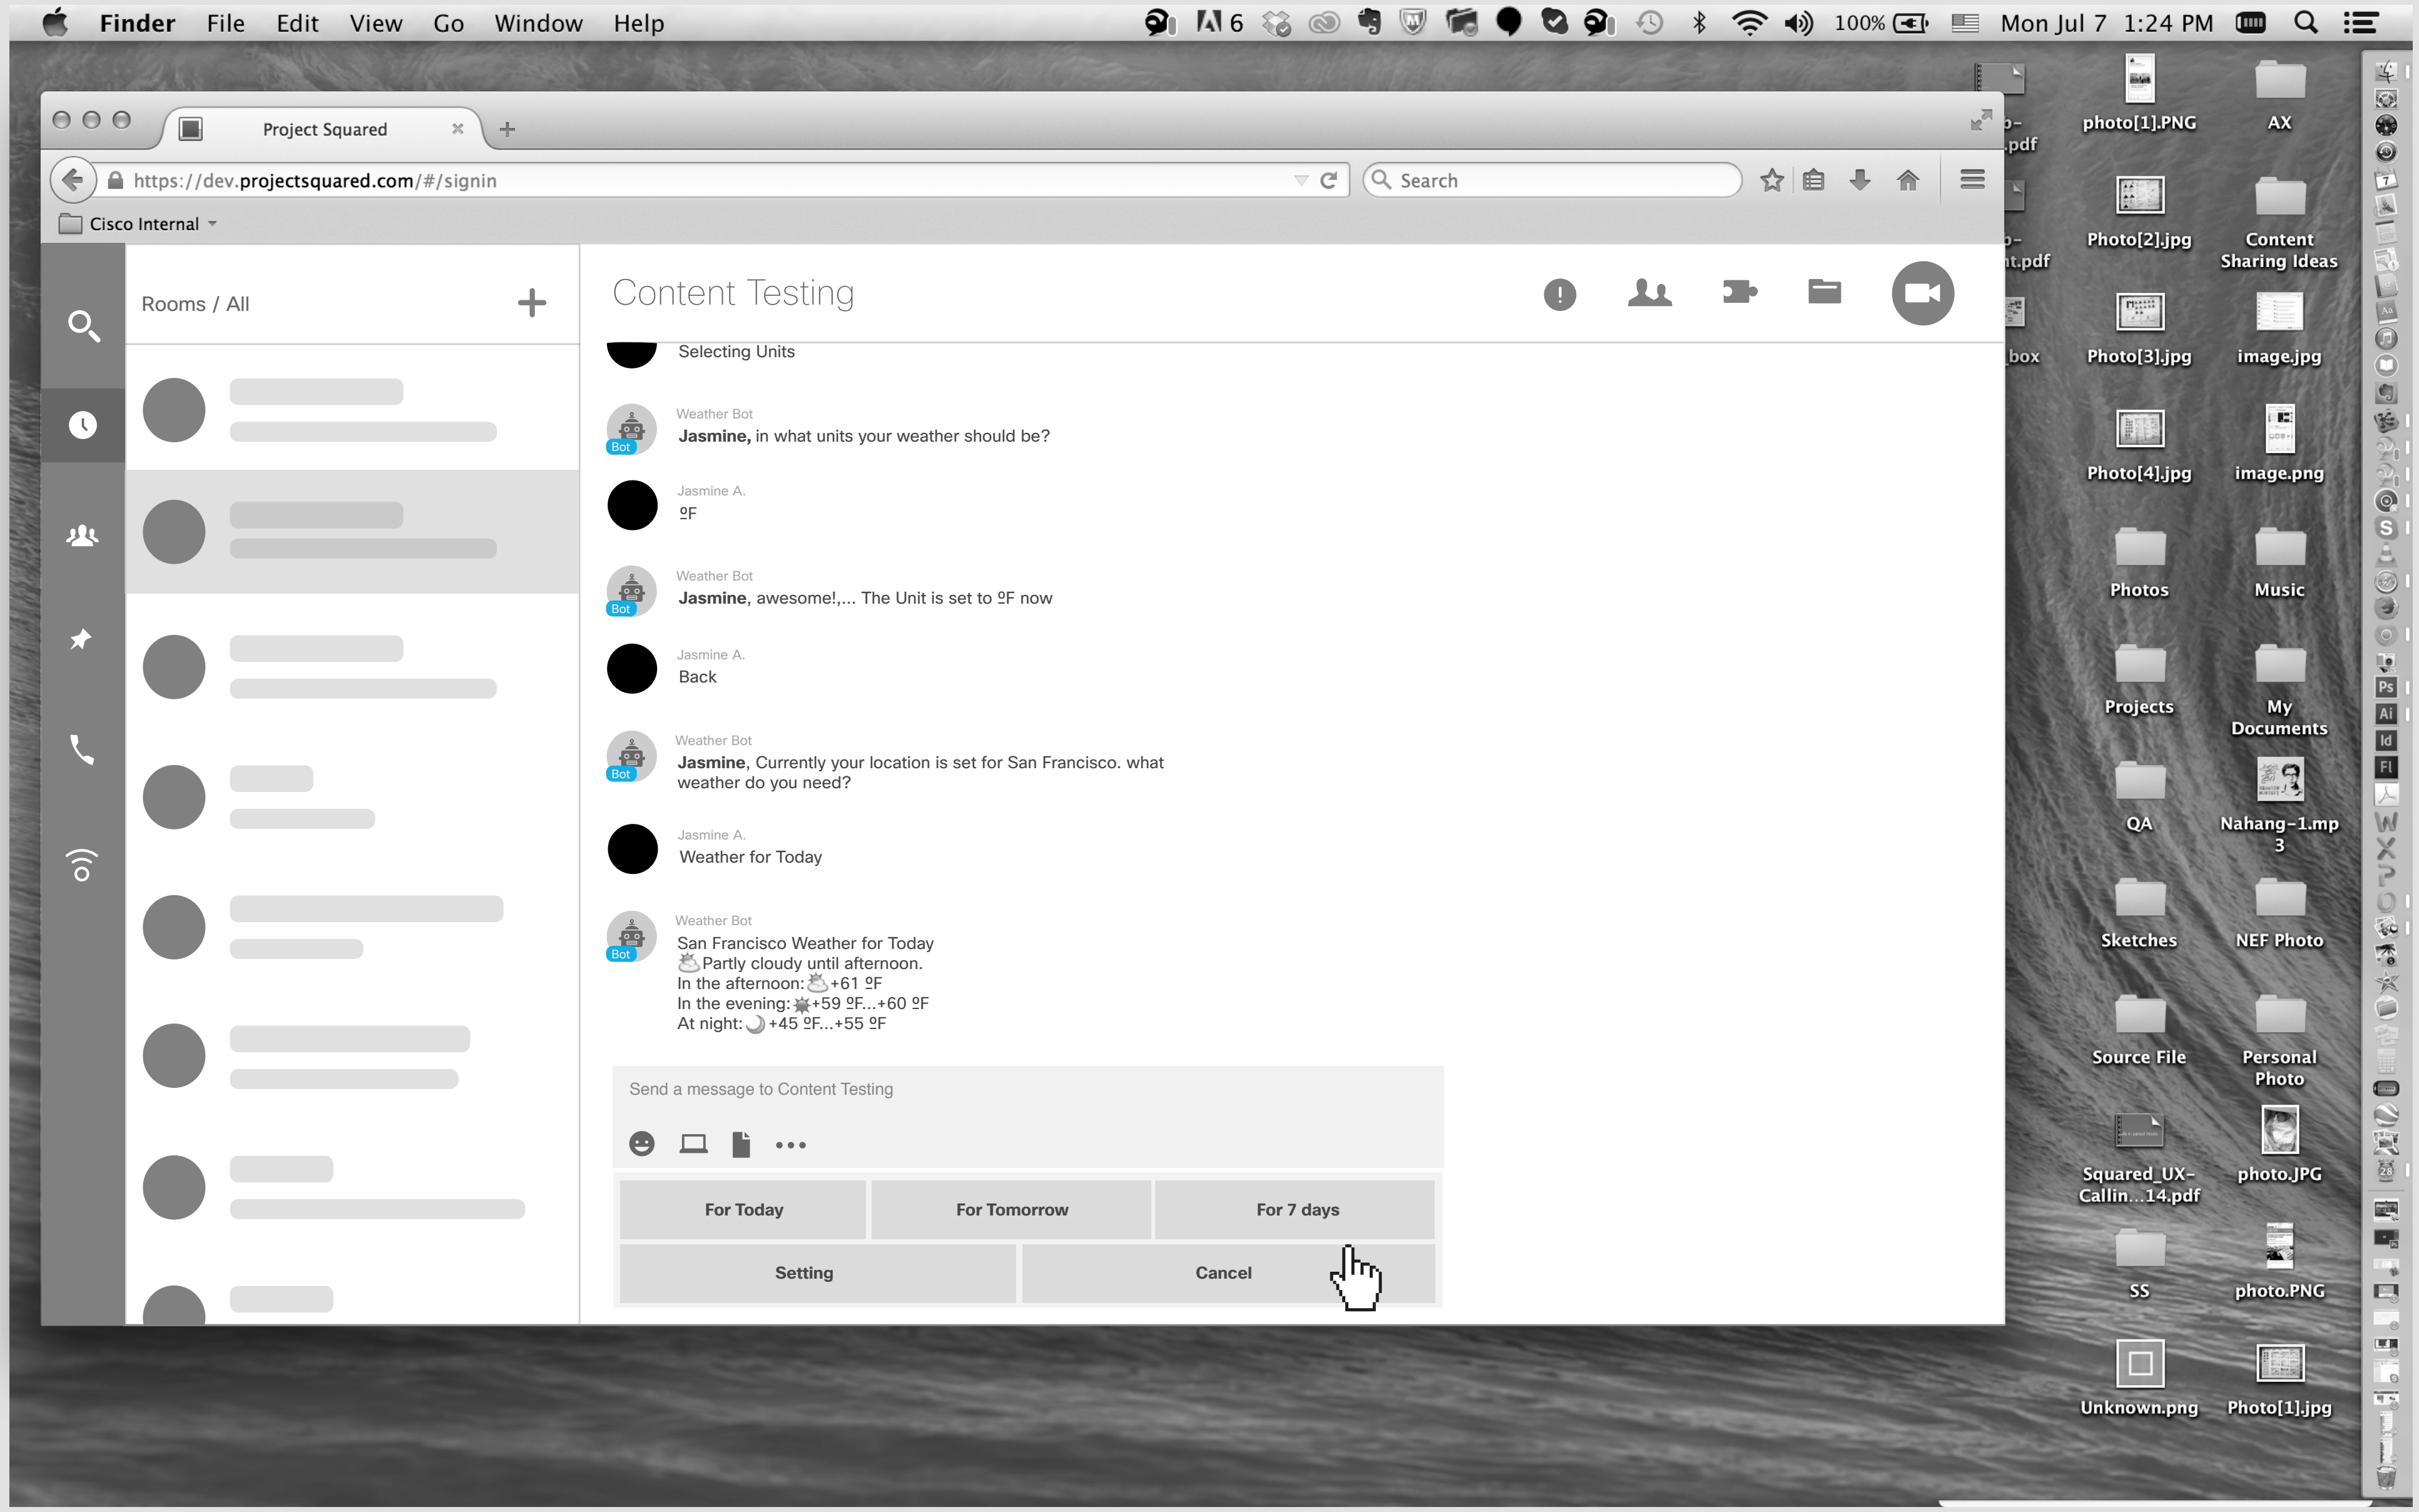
Finder File Edit View Go Window Help

6

100%

Mon Jul 7 1:24 PM

Project Squared

https://dev.projectsquared.com/#/signin

Search

Cisco Internal

Rooms / All

Content Testing

Selecting Units

Weather Bot
Bot
Jasmine, in what units your weather should be?

Jasmine A.
ºF

Weather Bot
Bot
Jasmine, awesome!,... The Unit is set to ºF now

Jasmine A.
Back

Weather Bot
Bot
Jasmine, Currently your location is set for San Francisco. what weather do you need?

Jasmine A.
Weather for Today

Weather Bot
Bot
San Francisco Weather for Today
Partly cloudy until afternoon.
In the afternoon: +61 ºF
In the evening: +59 ºF...+60 ºF
At night: +45 ºF...+55 ºF

Send a message to Content Testing

For Today | For Tomorrow | For 7 days
Setting | Cancel

photo[1].PNG
AX
Photo[2].jpg
Content Sharing Ideas
Photo[3].jpg
image.jpg
Photo[4].jpg
image.png
Photos
Music
Projects
My Documents
QA
Nahang-1.mp3
Sketches
NEF Photo
Source File
Personal Photo
Squared_UX-Callin...14.pdf
photo.JPG
SS
photo.PNG
Unknown.png
Photo[1].jpg